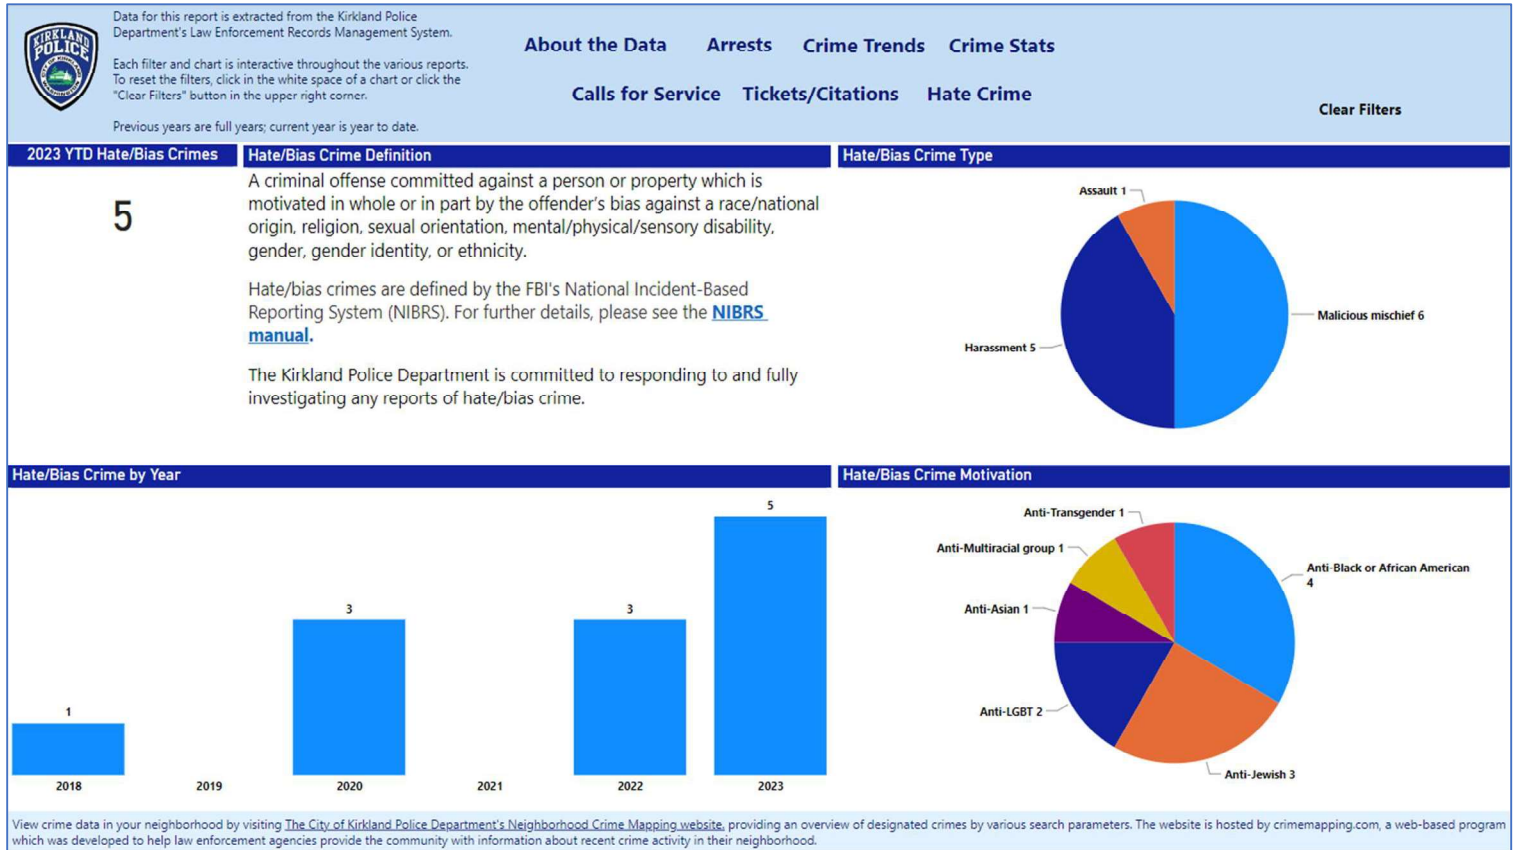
KIRKLAND POLICE

Data for this report is extracted from the Kirkland Police Department's Law Enforcement Records Management System.

Each filter and chart is interactive throughout the various reports. To reset the filters, click in the white space of a chart or click the "Clear Filters" button in the upper right corner.

Previous years are full years; current year is year to date.

About the Data Arrests Crime Trends Crime Stats

Calls for Service Tickets/Citations Hate Crime

Clear Filters

2023 YTD Hate/Bias Crimes

5

Hate/Bias Crime Definition

A criminal offense committed against a person or property which is motivated in whole or in part by the offender's bias against a race/national origin, religion, sexual orientation, mental/physical/sensory disability, gender, gender identity, or ethnicity.

Hate/bias crimes are defined by the FBI's National Incident-Based Reporting System (NIBRS). For further details, please see the NIBRS manual.

The Kirkland Police Department is committed to responding to and fully investigating any reports of hate/bias crime.

Hate/Bias Crime Type

Assault 1
Malicious mischief 6
Harassment 5

Hate/Bias Crime by Year

1
3
3
5
2018
2019
2020
2021
2022
2023

Hate/Bias Crime Motivation

Anti-Transgender 1
Anti-Multiracial group 1
Anti-Asian 1
Anti-LGBT 2
Anti-Jewish 3
Anti-Black or African American 4

View crime data in your neighborhood by visiting The City of Kirkland Police Department's Neighborhood Crime Mapping website, providing an overview of designated crimes by various search parameters. The website is hosted by crimemapping.com, a web-based program which was developed to help law enforcement agencies provide the community with information about recent crime activity in their neighborhood.